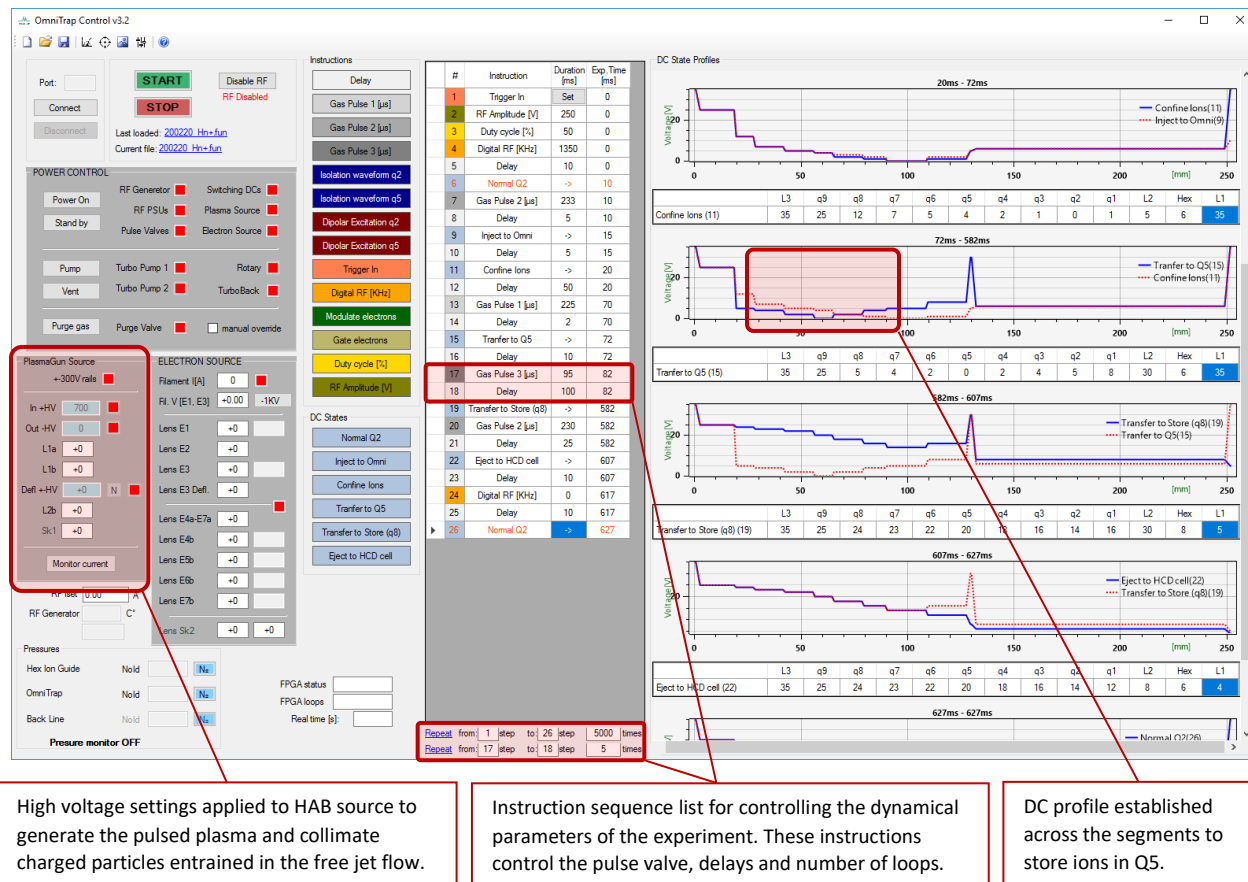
OmniTrap Control v3.2

Port:
Connect
Disconnect
START
STOP
Disable RF
RF Disabled
Last loaded: 200220_Hn+fun
Current file: 200220_Hn+fun

POWER CONTROL
Power On
Stand by
RF Generator
RF PSUs
Pulse Valves
Switching DCs
Plasma Source
Electron Source
Pump
Vent
Turbo Pump 1
Turbo Pump 2
Rotary
TurboBack
Purge gas
Purge Valve
manual override

PlasmaGun Source
+300V rails
In +HV 700
Out -HV
L1a +0
L1b +0
Defl +HV +0 N
L2b +0
Sk1 +0
Monitor current

ELECTRON SOURCE
Filament I[A] 0
Fil. V [E1, E3] +0.00 -1KV
Lens E1 +0
Lens E2 +0
Lens E3 +0
Lens E3 Defl. +0
Lens E4a-E7a +0
Lens E4b +0
Lens E5b +0
Lens E6b +0
Lens E7b +0
Lens Sk2 +0 +0

RF Iset 0.00 A
RF Generator C°

Pressures
Hex Ion Guide NoId N₂
OmniTrap NoId N₂
Back Line NoId N₂
Presure monitor OFF

FPGA status
FPGA loops
Real time [s]:

Instructions
Delay
Gas Pulse 1 [µs]
Gas Pulse 2 [µs]
Gas Pulse 3 [µs]
Isolation waveform q2
Isolation waveform q5
Dipolar Excitation q2
Dipolar Excitation q5
Trigger In
Digital RF [KHz]
Modulate electrons
Gate electrons
Duty cycle [%]
RF Amplitude [V]

DC States
Normal Q2
Inject to Omni
Confine Ions
Tranfer to Q5
Transfer to Store (q8)
Eject to HCD cell

| # | Instruction | Duration [ms] | Exp Time [ms] |
|---|---|---|---|
| 1 | Trigger In | Set | 0 |
| 2 | RF Amplitude [V] | 250 | 0 |
| 3 | Duty cycle [%] | 50 | 0 |
| 4 | Digital RF [KHz] | 1350 | 0 |
| 5 | Delay | 10 | 0 |
| 6 | Normal Q2 | -> | 10 |
| 7 | Gas Pulse 2 [µs] | 233 | 10 |
| 8 | Delay | 5 | 10 |
| 9 | Inject to Omni | -> | 15 |
| 10 | Delay | 5 | 15 |
| 11 | Confine Ions | -> | 20 |
| 12 | Delay | 50 | 20 |
| 13 | Gas Pulse 1 [µs] | 225 | 70 |
| 14 | Delay | 2 | 70 |
| 15 | Tranfer to Q5 | -> | 72 |
| 16 | Delay | 10 | 72 |
| 17 | Gas Pulse 3 [µs] | 95 | 82 |
| 18 | Delay | 100 | 82 |
| 19 | Transfer to Store (q8) | -> | 582 |
| 20 | Gas Pulse 2 [µs] | 230 | 582 |
| 21 | Delay | 25 | 582 |
| 22 | Eject to HCD cell | -> | 607 |
| 23 | Delay | 10 | 607 |
| 24 | Digital RF [KHz] | 0 | 617 |
| 25 | Delay | 10 | 617 |
| 26 | Normal Q2 | -> | 627 |

Repeat from: 1 step to: 26 step 5000 times
Repeat from: 17 step to: 18 step 5 times

DC State Profiles
20ms - 72ms
Voltage [V]
Confine Ions(11)
Inject to Omni(9)
[mm]

| | L3 | q9 | q8 | q7 | q6 | q5 | q4 | q3 | q2 | q1 | L2 | Hex | L1 |
|---|---|---|---|---|---|---|---|---|---|---|---|---|---|
| Confine Ions (11) | 35 | 25 | 12 | 7 | 5 | 4 | 2 | 1 | 0 | 1 | 5 | 6 | 35 |

72ms - 582ms
Tranfer to Q5(15)
Confine Ions(11)

| | L3 | q9 | q8 | q7 | q6 | q5 | q4 | q3 | q2 | q1 | L2 | Hex | L1 |
|---|---|---|---|---|---|---|---|---|---|---|---|---|---|
| Tranfer to Q5 (15) | 35 | 25 | 5 | 4 | 2 | 0 | 2 | 4 | 5 | 8 | 30 | 6 | 35 |

582ms - 607ms
Transfer to Store (q8)(19)
Tranfer to Q5(15)

| | L3 | q9 | q8 | q7 | q6 | q5 | q4 | q3 | q2 | q1 | L2 | Hex | L1 |
|---|---|---|---|---|---|---|---|---|---|---|---|---|---|
| Transfer to Store (q8) (19) | 35 | 25 | 24 | 23 | 22 | 20 | 18 | 16 | 14 | 16 | 30 | 8 | 5 |

607ms - 627ms
Eject to HCD cell(22)
Transfer to Store (q8)(19)

| | L3 | q9 | q8 | q7 | q6 | q5 | q4 | q3 | q2 | q1 | L2 | Hex | L1 |
|---|---|---|---|---|---|---|---|---|---|---|---|---|---|
| Eject to HCD cell (22) | 35 | 25 | 24 | 23 | 22 | 20 | 18 | 16 | 14 | 12 | 8 | 6 | 4 |

627ms - 627ms
Normal Q2(26)

High voltage settings applied to HAB source to generate the pulsed plasma and collimate charged particles entrained in the free jet flow.

Instruction sequence list for controlling the dynamical parameters of the experiment. These instructions control the pulse valve, delays and number of loops.

DC profile established across the segments to store ions in Q5.